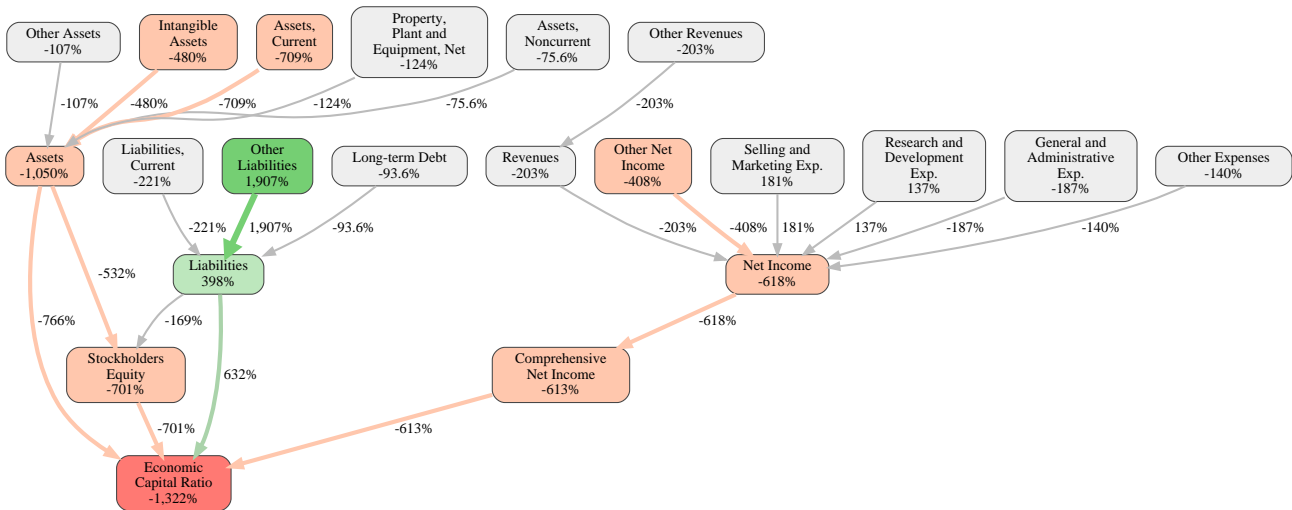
Other Assets
-107%

Intangible Assets
-480%

Assets, Current
-709%

Property, Plant and Equipment, Net
-124%

Assets, Noncurrent
-75.6%

Other Revenues
-203%

-107%
-480%
-709%
-124%
-75.6%
-203%

Assets
-1,050%

Liabilities, Current
-221%

Other Liabilities
1,907%

Long-term Debt
-93.6%

Revenues
-203%

Other Net Income
-408%

Selling and Marketing Exp.
181%

Research and Development Exp.
137%

General and Administrative Exp.
-187%

Other Expenses
-140%

-221%
1,907%
-93.6%
-203%
-408%
181%
137%
-187%
-140%

Liabilities
398%

Net Income
-618%

-532%
-766%
-169%
-618%

Stockholders Equity
-701%

632%

Comprehensive Net Income
-613%

-701%
-613%

Economic Capital Ratio
-1,322%